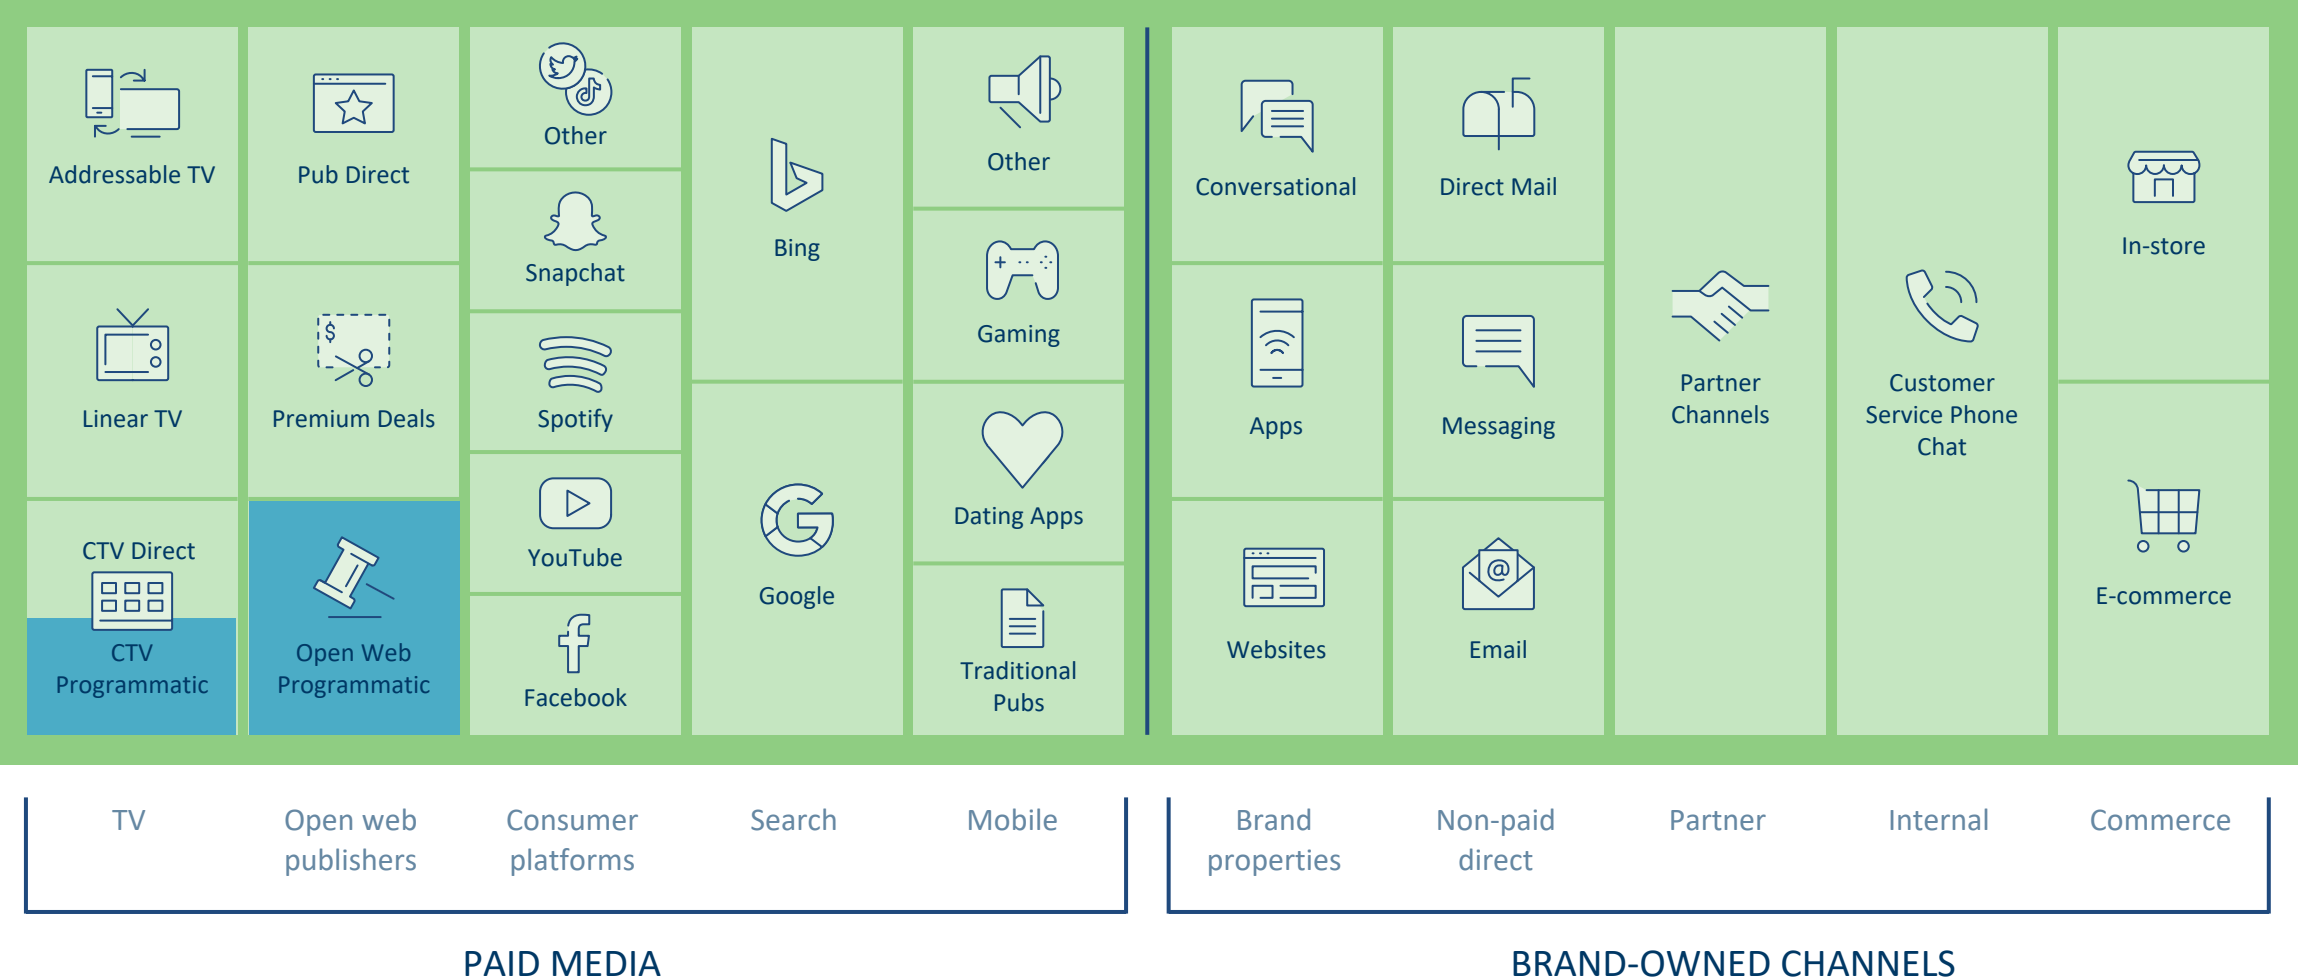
Addressable TV

Linear TV

CTV Direct

CTV Programmatic

Pub Direct

Premium Deals

Open Web Programmatic

Other

Snapchat

Spotify

YouTube

Facebook

Bing

Google

Other

Gaming

Dating Apps

Traditional Pubs

Conversational

Apps

Websites

Direct Mail

Messaging

Email

Partner Channels

Customer Service Phone Chat

In-store

E-commerce

TV

Open web publishers

Consumer platforms

Search

Mobile

Brand properties

Non-paid direct

Partner

Internal

Commerce

PAID MEDIA

BRAND-OWNED CHANNELS